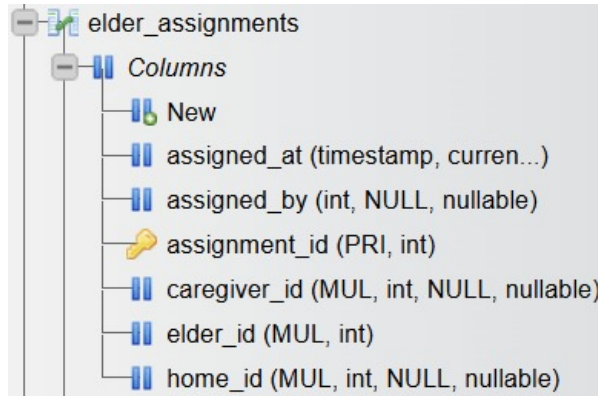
elder_assignments
Columns
New
assigned_at (timestamp, curren...)
assigned_by (int, NULL, nullable)
assignment_id (PRI, int)
caregiver_id (MUL, int, NULL, nullable)
elder_id (MUL, int)
home_id (MUL, int, NULL, nullable)